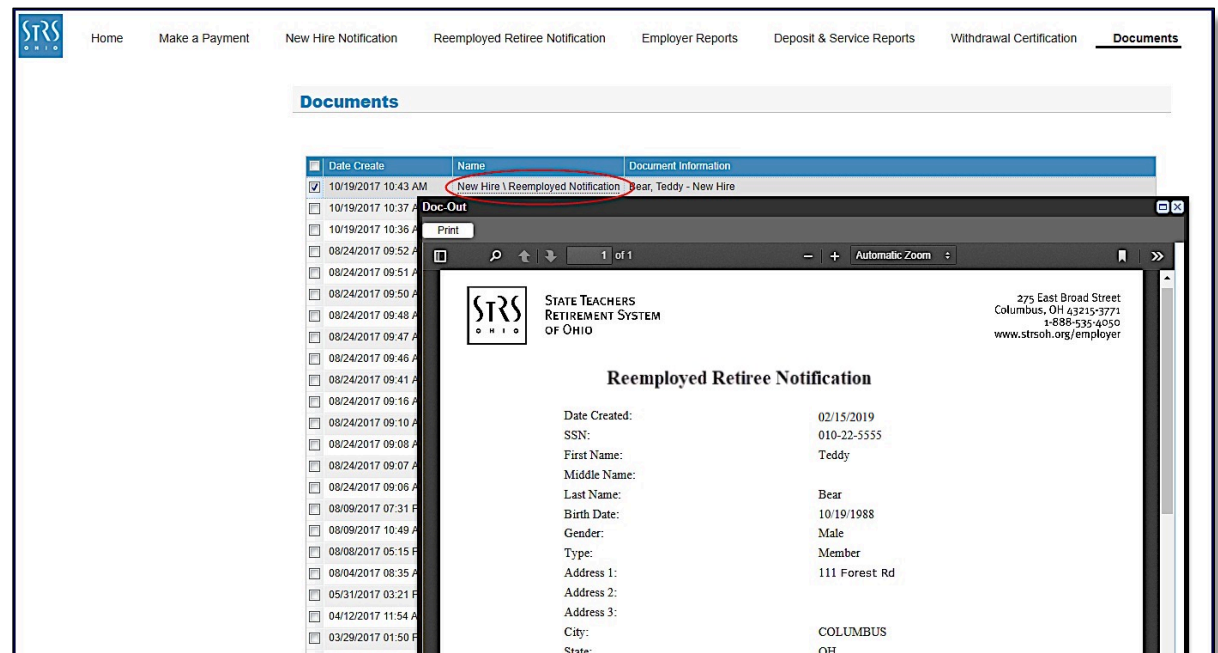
STRS OHIO Home Make a Payment New Hire Notification Reemployed Retiree Notification Employer Reports Deposit & Service Reports Withdrawal Certification Documents

Documents

| Date Create | Name | Document Information |
|---|---|---|
| 10/19/2017 10:43 AM | New Hire \ Reemployed Notification | Bear, Teddy - New Hire |
| 10/19/2017 10:37 A | | |
| 10/19/2017 10:36 A | | |
| 08/24/2017 09:52 A | | |
| 08/24/2017 09:51 A | | |
| 08/24/2017 09:50 A | | |
| 08/24/2017 09:48 A | | |
| 08/24/2017 09:47 A | | |
| 08/24/2017 09:46 A | | |
| 08/24/2017 09:41 A | | |
| 08/24/2017 09:16 A | | |
| 08/24/2017 09:10 A | | |
| 08/24/2017 09:08 A | | |
| 08/24/2017 09:07 A | | |
| 08/24/2017 09:06 A | | |
| 08/09/2017 07:31 F | | |
| 08/09/2017 10:49 A | | |
| 08/08/2017 05:15 F | | |
| 08/04/2017 08:35 A | | |
| 05/31/2017 03:21 F | | |
| 04/12/2017 11:54 A | | |
| 03/29/2017 01:50 F | | |

Doc-Out

Print

1 of 1

Automatic Zoom

STRS OHIO STATE TEACHERS RETIREMENT SYSTEM OF OHIO

275 East Broad Street
Columbus, OH 43215-3771
1-888-535-4050
www.strsoh.org/employer

Reemployed Retiree Notification

| | |
|---|---|
| Date Created: | 02/15/2019 |
| SSN: | 010-22-5555 |
| First Name: | Teddy |
| Middle Name: | |
| Last Name: | Bear |
| Birth Date: | 10/19/1988 |
| Gender: | Male |
| Type: | Member |
| Address 1: | 111 Forest Rd |
| Address 2: | |
| Address 3: | |
| City: | COLUMBUS |
| State: | OH |